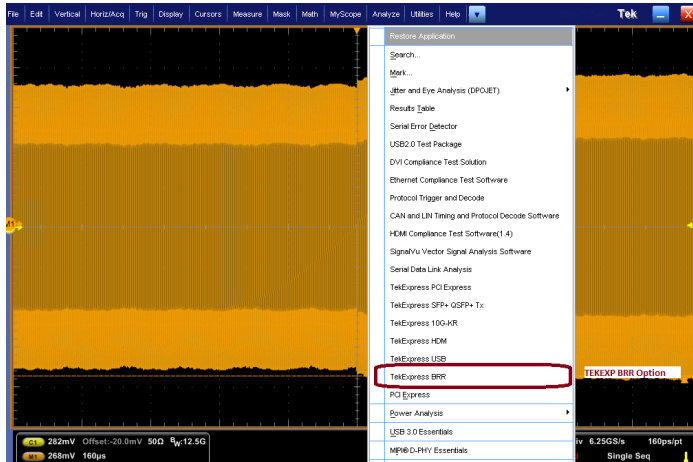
File Edit Vertical Horiz/Acq Trig Display Cursors Measure Mask Math MyScope Analyze Utilities Help

Tek

Restore Application
Search...
Mark...
Jitter and Eye Analysis (DPOJET)
Results Table
Serial Error Detector
USB2.0 Test Package
DVI Compliance Test Solution
Ethernet Compliance Test Software
Protocol Trigger and Decode
CAN and LIN Timing and Protocol Decode Software
HDMI Compliance Test Software(1.4)
SignalVu Vector Signal Analysis Software
Serial Data Link Analysis
TekExpress PCI Express
TekExpress SFP+ QSFP+ Tx
TekExpress 10G-KR
TekExpress HDM
TekExpress USB
TekExpress BRR
PCI Express
Power Analysis
USB 3.0 Essentials
MPI® D-PHY Essentials

TEKEXP BRR Option

C1 282mV Offset:-20.0mV 50Ω $B_W$:12.5G
M1 268mV 160μs

iv 6.25GS/s 160ps/pt
Single Seq